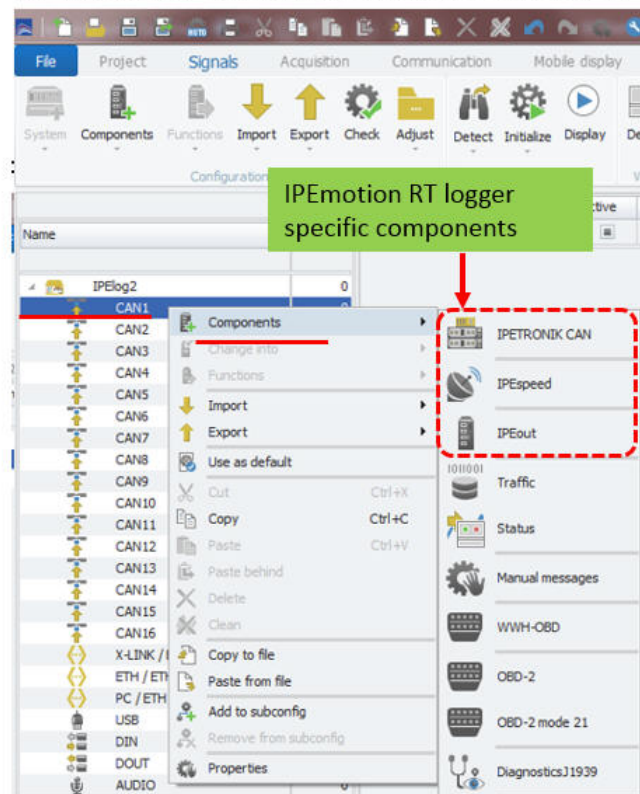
File
Project
Signals
Acquisition
Communication
Mobile display

System
Components
Functions
Import
Export
Check
Adjust
Detect
Initialize
Display
De
Configuration

IPEmotion RT logger specific components

Name
ctive

IPElog2
0
CAN1
0
CAN2
CAN3
CAN4
CAN5
CAN6
CAN7
CAN8
CAN9
CAN10
CAN11
CAN12
CAN13
CAN14
CAN15
CAN16
X-LINK / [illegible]
ETH / ETH
PC / ETH
USB
DIN
DOUT
AUDIO
0

Components
Change into
Functions
Import
Export
Use as default
Cut
Ctrl+X
Copy
Ctrl+C
Paste
Ctrl+V
Paste behind
Delete
Clean
Copy to file
Paste from file
Add to subconfig
Remove from subconfig
Properties

IPETRONIK CAN
IPEspeed
IPEout
Traffic
Status
Manual messages
WWH-OBD
OBD-2
OBD-2 mode 21
DiagnosticsJ1939